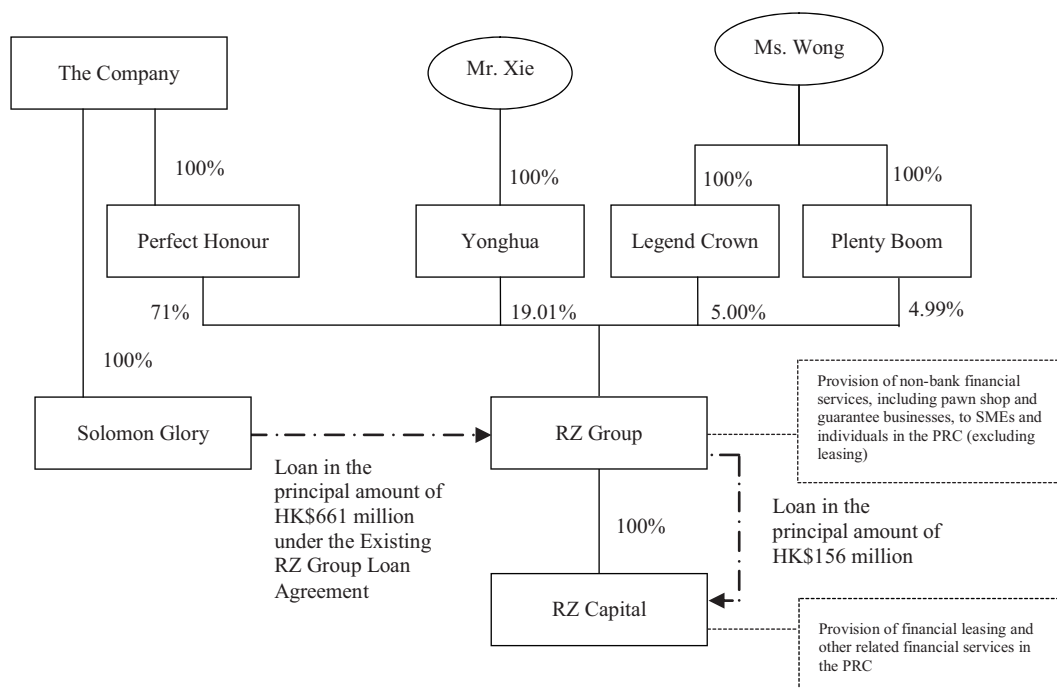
The Company

Mr. Xie

Ms. Wong

100%

100%

100%

100%

Perfect Honour

Yonghua

Legend Crown

Plenty Boom

71%

19.01%

5.00%

4.99%

100%

Solomon Glory

RZ Group

Provision of non-bank financial services, including pawn shop and guarantee businesses, to SMEs and individuals in the PRC (excluding leasing)

Loan in the principal amount of HK$661 million under the Existing RZ Group Loan Agreement

100%

Loan in the principal amount of HK$156 million

RZ Capital

Provision of financial leasing and other related financial services in the PRC